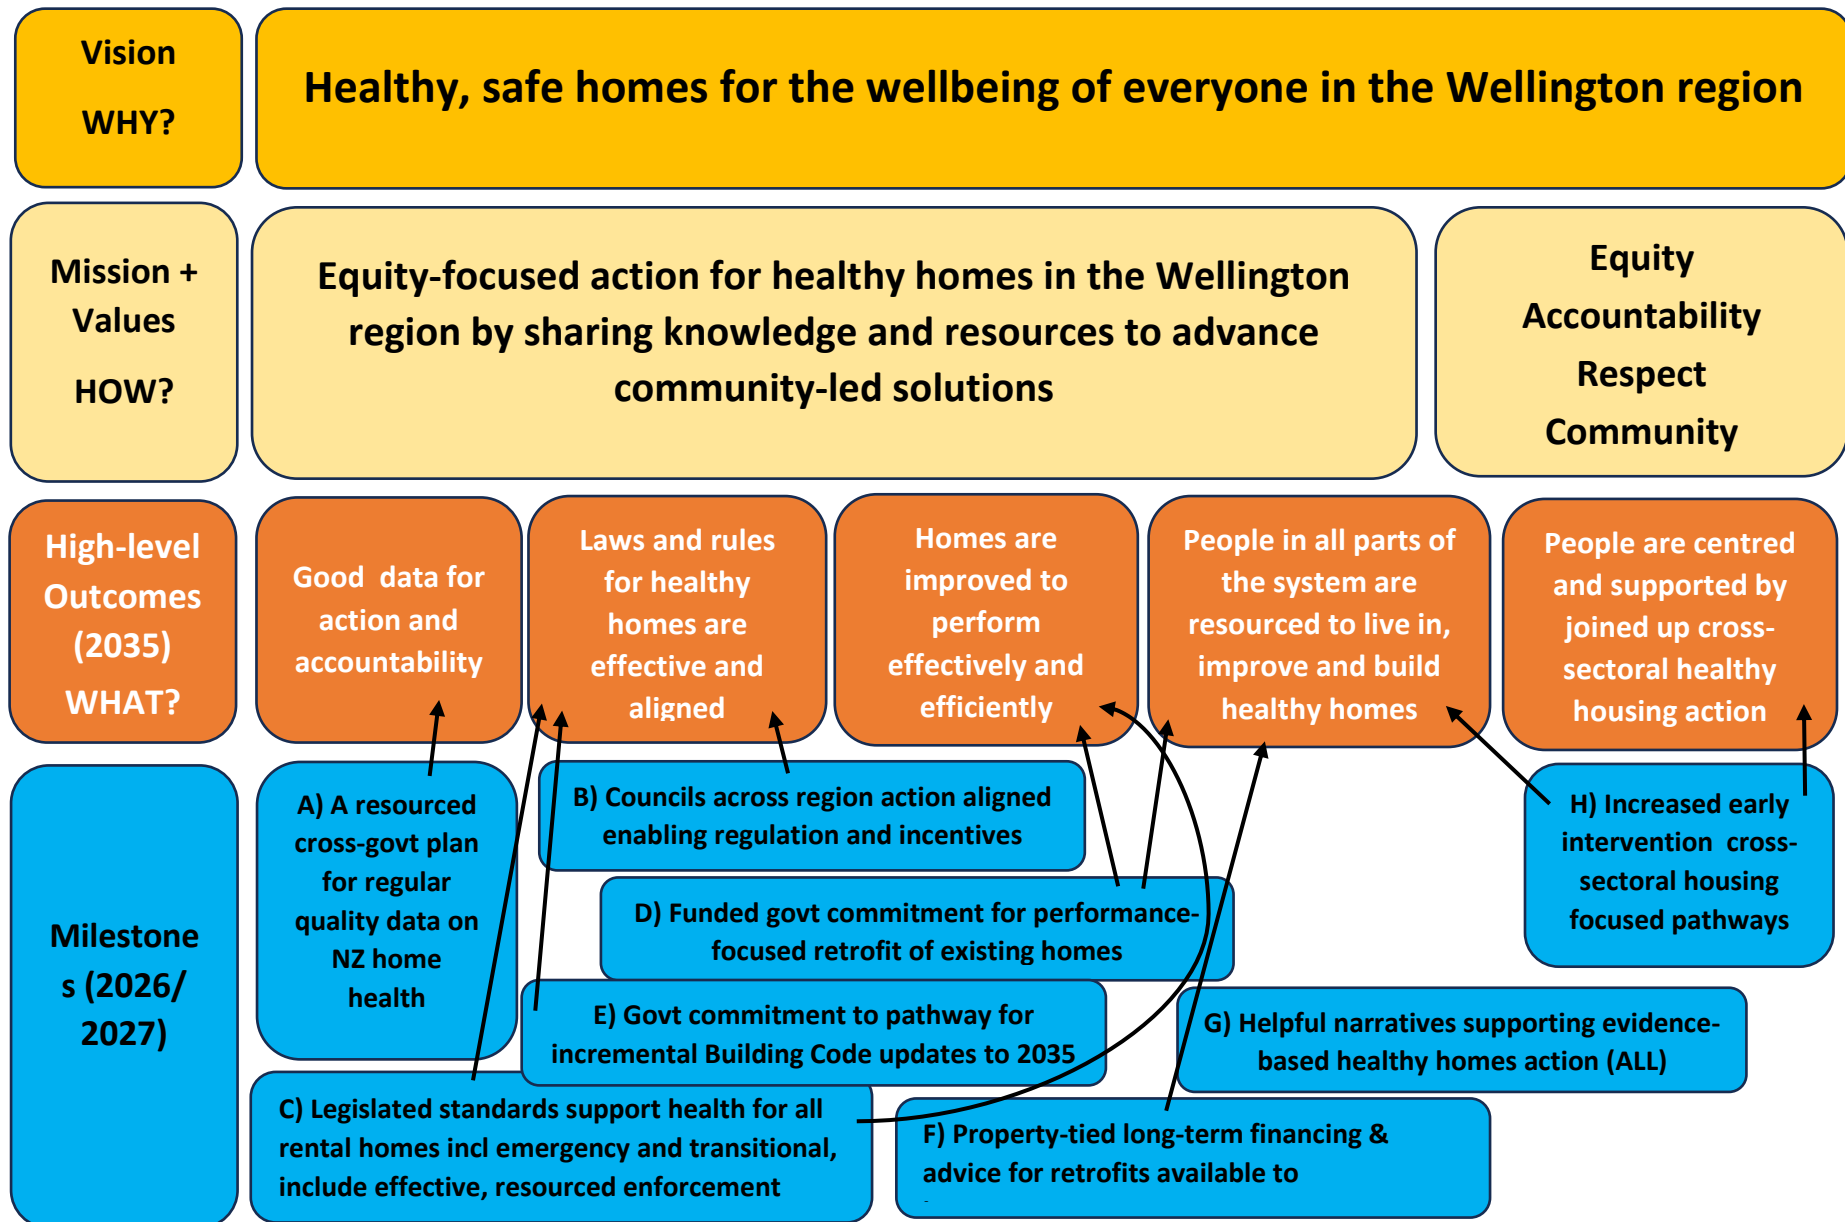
Vision

WHY?

Healthy, safe homes for the wellbeing of everyone in the Wellington region

Mission + Values

HOW?

Equity-focused action for healthy homes in the Wellington region by sharing knowledge and resources to advance community-led solutions

Equity

Accountability

Respect

Community

High-level Outcomes (2035)

WHAT?

Good data for action and accountability

Laws and rules for healthy homes are effective and aligned

Homes are improved to perform effectively and efficiently

People in all parts of the system are resourced to live in, improve and build healthy homes

People are centred and supported by joined up cross-sectoral healthy housing action

Milestone s (2026/ 2027)

A) A resourced cross-govt plan for regular quality data on NZ home health

B) Councils across region action aligned enabling regulation and incentives

D) Funded govt commitment for performance-focused retrofit of existing homes

E) Govt commitment to pathway for incremental Building Code updates to 2035

C) Legislated standards support health for all rental homes incl emergency and transitional, include effective, resourced enforcement

H) Increased early intervention cross-sectoral housing focused pathways

G) Helpful narratives supporting evidence-based healthy homes action (ALL)

F) Property-tied long-term financing & advice for retrofits available to